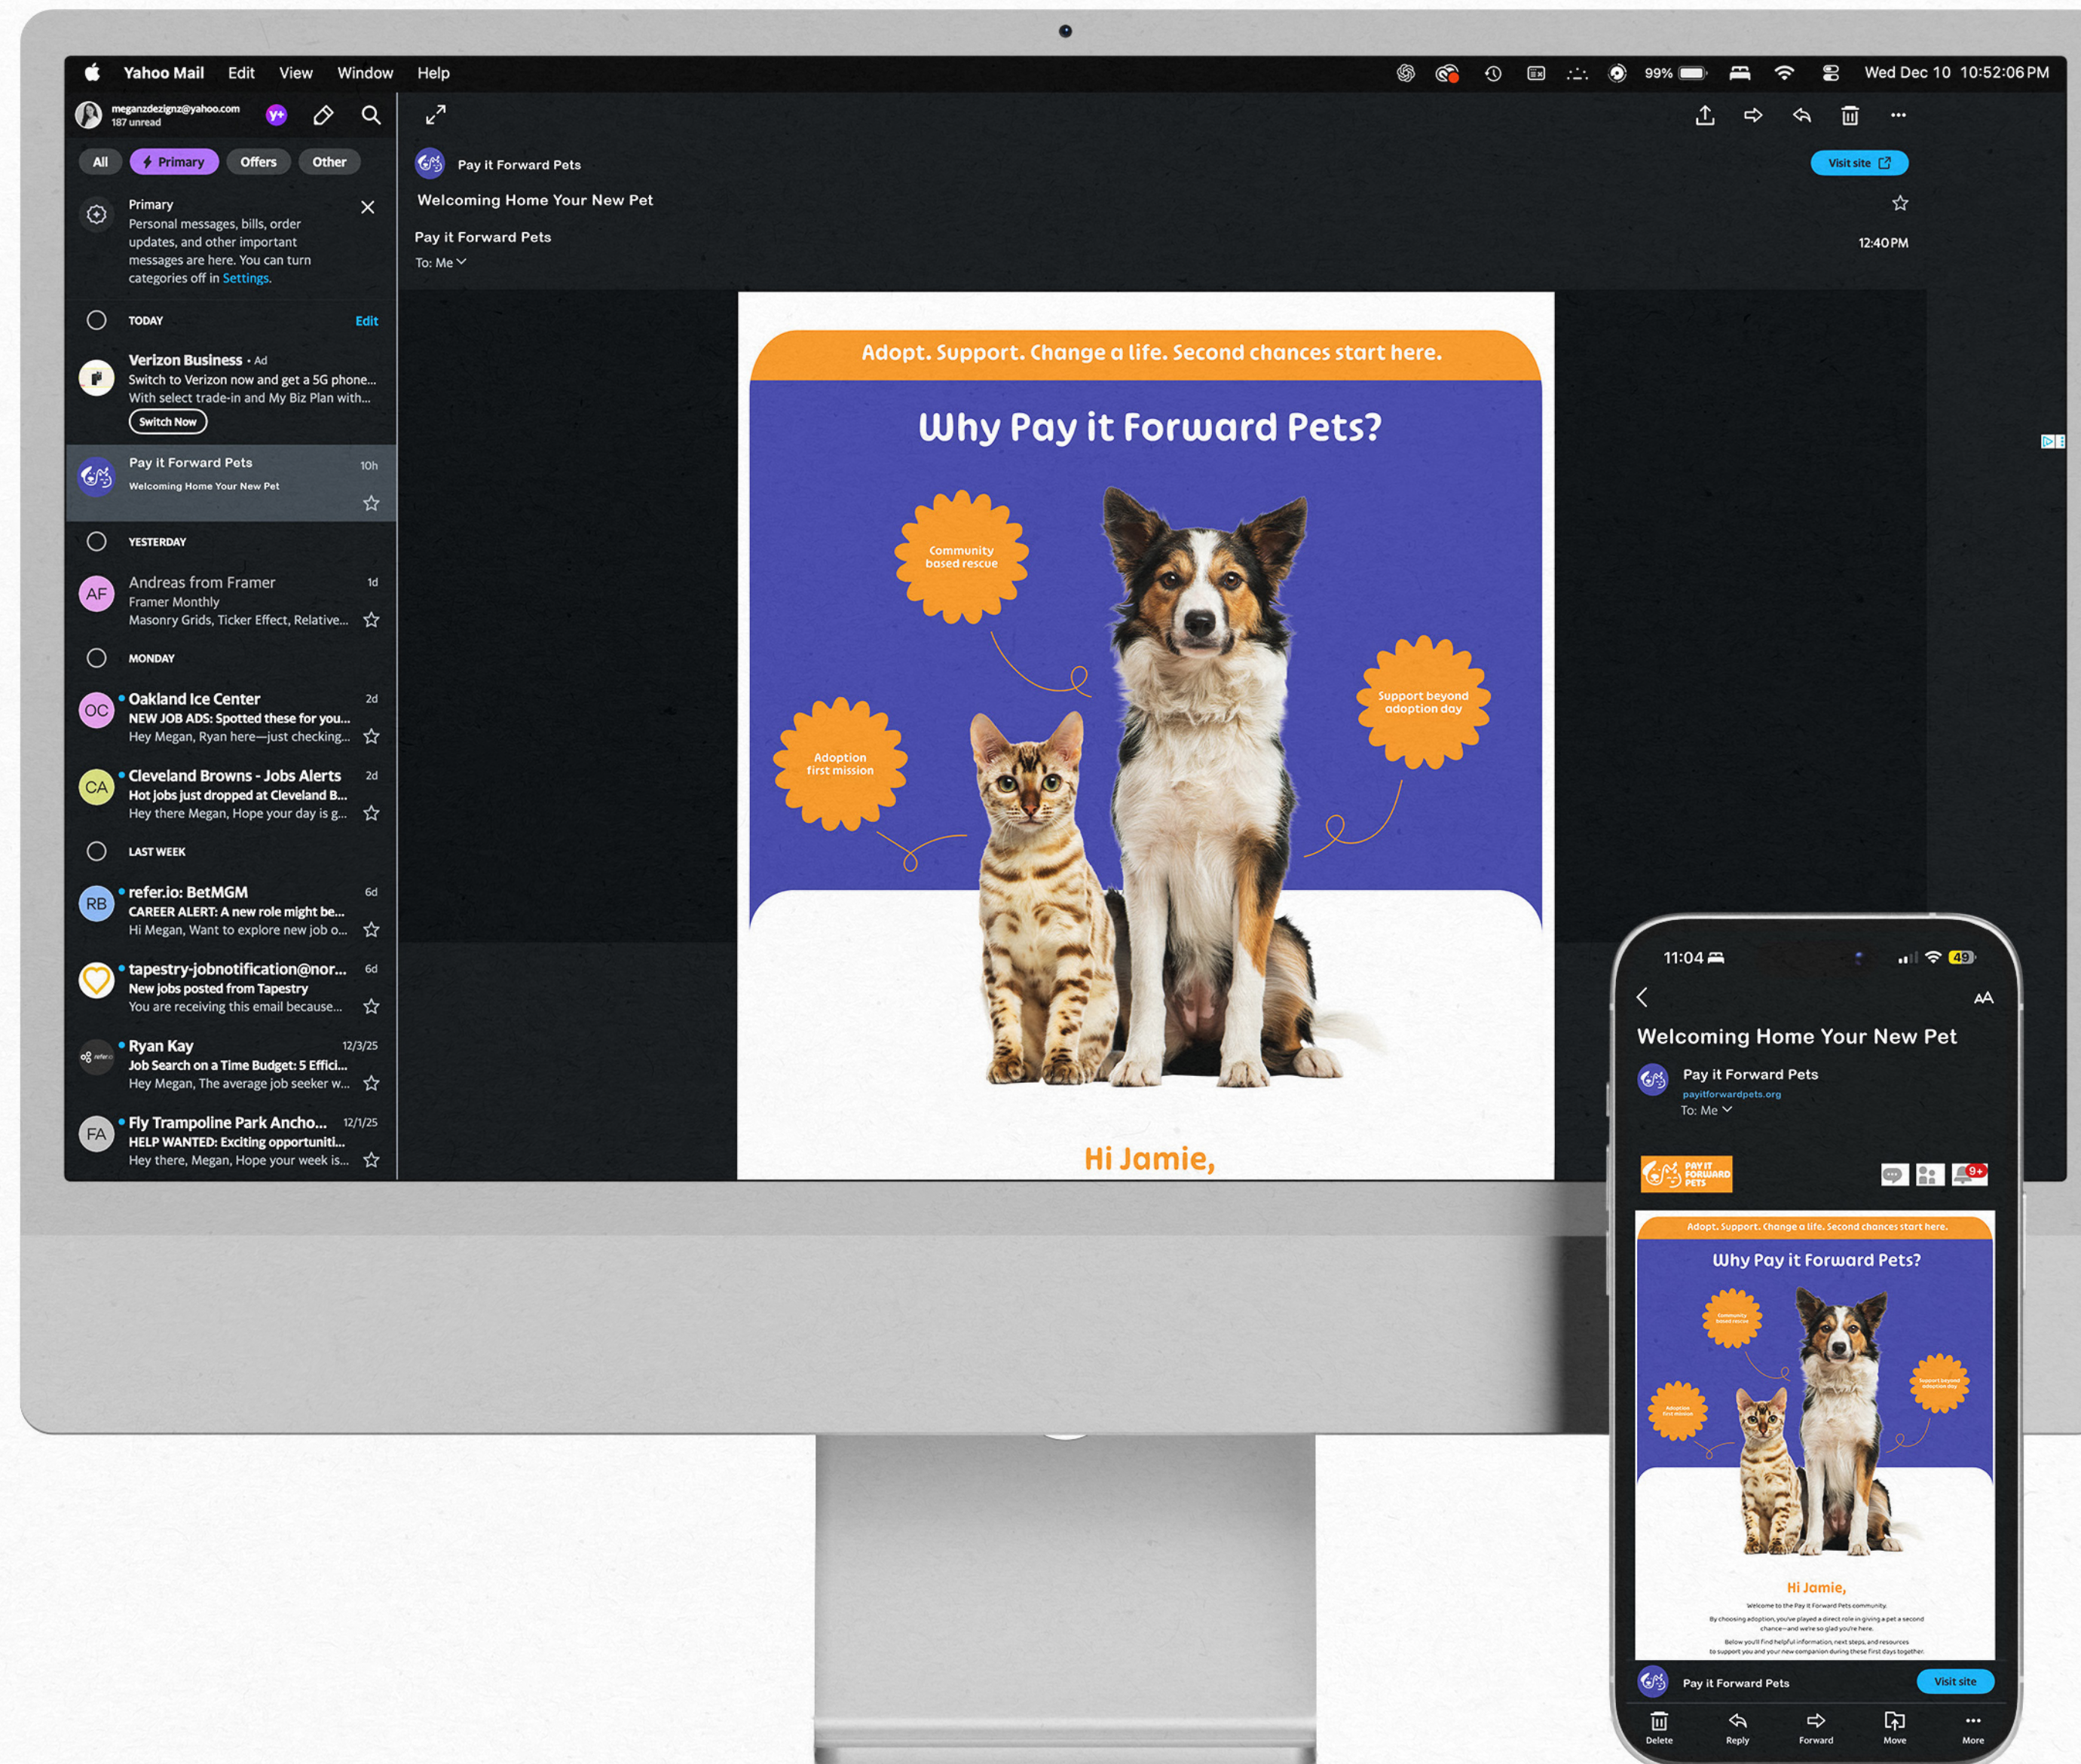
Yahoo Mail Edit View Window Help

99% Wed Dec 10 10:52:06 PM

meganzdezignz@yahoo.com
187 unread

All Primary Offers Other

Primary
Personal messages, bills, order updates, and other important messages are here. You can turn categories off in Settings.

TODAY Edit

Verizon Business • Ad
Switch to Verizon now and get a 5G phone... With select trade-in and My Biz Plan with...
Switch Now

Pay it Forward Pets 10h
Welcoming Home Your New Pet

YESTERDAY

AF Andreas from Framer 1d
Framer Monthly
Masonry Grids, Ticker Effect, Relative...

MONDAY

OC Oakland Ice Center 2d
NEW JOB ADS: Spotted these for you...
Hey Megan, Ryan here—just checking...

CA Cleveland Browns - Jobs Alerts 2d
Hot jobs just dropped at Cleveland B...
Hey there Megan, Hope your day is g...

LAST WEEK

RB refer.io: BetMGM 6d
CAREER ALERT: A new role might be...
Hi Megan, Want to explore new job o...

tapestry-jobnotification@nor... 6d
New jobs posted from Tapestry
You are receiving this email because...

Ryan Kay 12/3/25
Job Search on a Time Budget: 5 Effici...
Hey Megan, The average job seeker w...

FA Fly Trampoline Park Ancho... 12/1/25
HELP WANTED: Exciting opportuniti...
Hey there, Megan, Hope your week is...

Pay it Forward Pets
Visit site
Welcoming Home Your New Pet
Pay it Forward Pets 12:40 PM
To: Me

Adopt. Support. Change a life. Second chances start here.

Why Pay it Forward Pets?

Community based rescue

Support beyond adoption day

Adoption first mission

Hi Jamie,

11:04 49

Welcoming Home Your New Pet
Pay it Forward Pets
payitforwardpets.org
To: Me

PAY IT FORWARD PETS

Adopt. Support. Change a life. Second chances start here.
Why Pay it Forward Pets?
Community based rescue
Support beyond adoption day
Adoption first mission
Hi Jamie,
Welcome to the Pay it Forward Pets community.
By choosing adoption, you've played a direct role in giving a pet a second chance—and we're so glad you're here.
Below you'll find helpful information, next steps, and resources to support you and your new companion during these first days together.

Pay it Forward Pets Visit site
Delete Reply Forward Move More